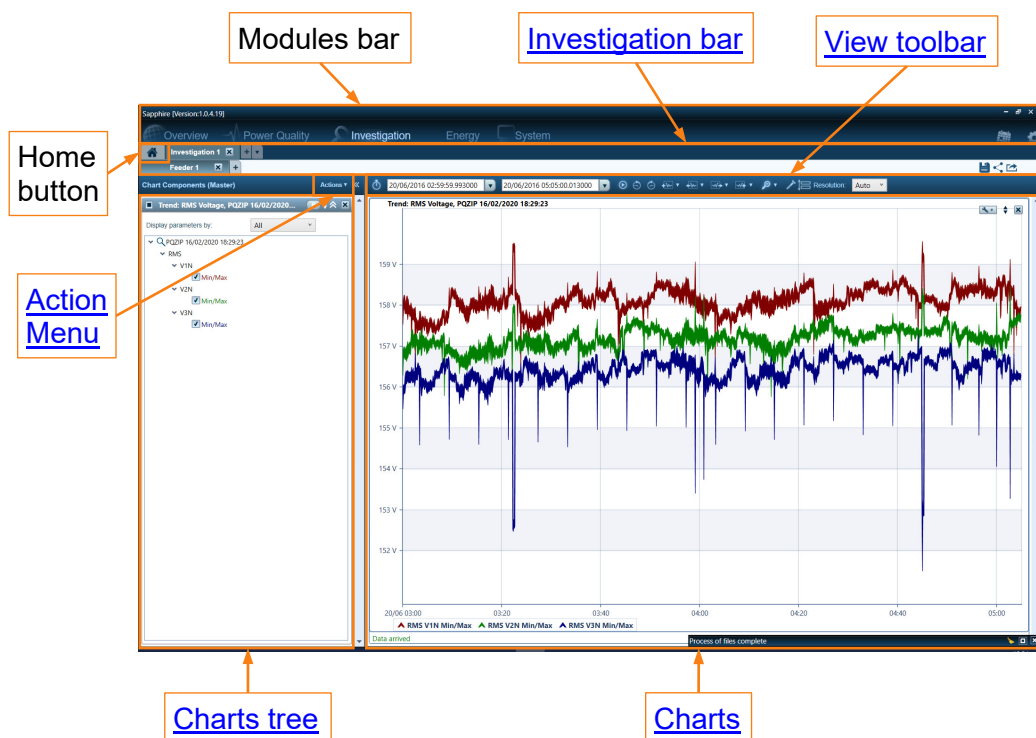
Modules bar

Investigation bar

View toolbar

Home button

Action Menu

Charts tree

Charts

Sapphire [Version:1.0.4.19]

Overview Power Quality Investigation Energy System

Investigation 1

Feeder 1

Chart Components (Master)

Actions ▾

Trend: RMS Voltage, PQZIP 16/02/2020...

Display parameters by: All

PQZIP 16/02/2020 18:29:23
RMS
V1N
Min/Max
V2N
Min/Max
V3N
Min/Max

20/06/2016 02:59:59.993000

20/06/2016 05:05:00.013000

Resolution: Auto

Trend: RMS Voltage, PQZIP 16/02/2020 18:29:23

159 V
158 V
157 V
156 V
155 V
154 V
153 V
152 V

20/06 03:00
03:20
03:40
04:00
04:20
04:40
05:00

RMS V1N Min/Max RMS V2N Min/Max RMS V3N Min/Max

Data arrived

Process of files complete